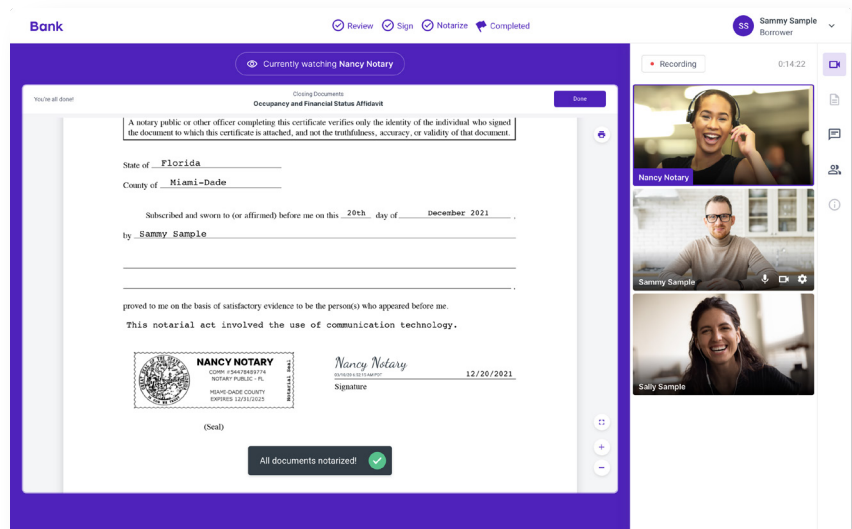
Bank

Review Sign Notarize Completed

SS Sammy Sample Borrower

Currently watching Nancy Notary

Recording 0:14:22

You're all done!

Closing Documents
Occupancy and Financial Status Affidavit

Done

A notary public or other officer completing this certificate verifies only the identity of the individual who signed the document to which this certificate is attached, and not the truthfulness, accuracy, or validity of that document.

State of Florida

County of Miami-Dade

Subscribed and sworn to (or affirmed) before me on this 20th day of December 2021,

by Sammy Sample

proved to me on the basis of satisfactory evidence to be the person(s) who appeared before me.

This notarial act involved the use of communication technology.

NANCY NOTARY
COMM #34478489774
NOTARY PUBLIC - FL
MIAMI DADE COUNTY
EXPIRES 12/31/2025
Notarial Seal

Nancy Notary
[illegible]
12/20/2021
Signature

(Seal)

All documents notarized!

Nancy Notary

Sammy Sample

Sally Sample